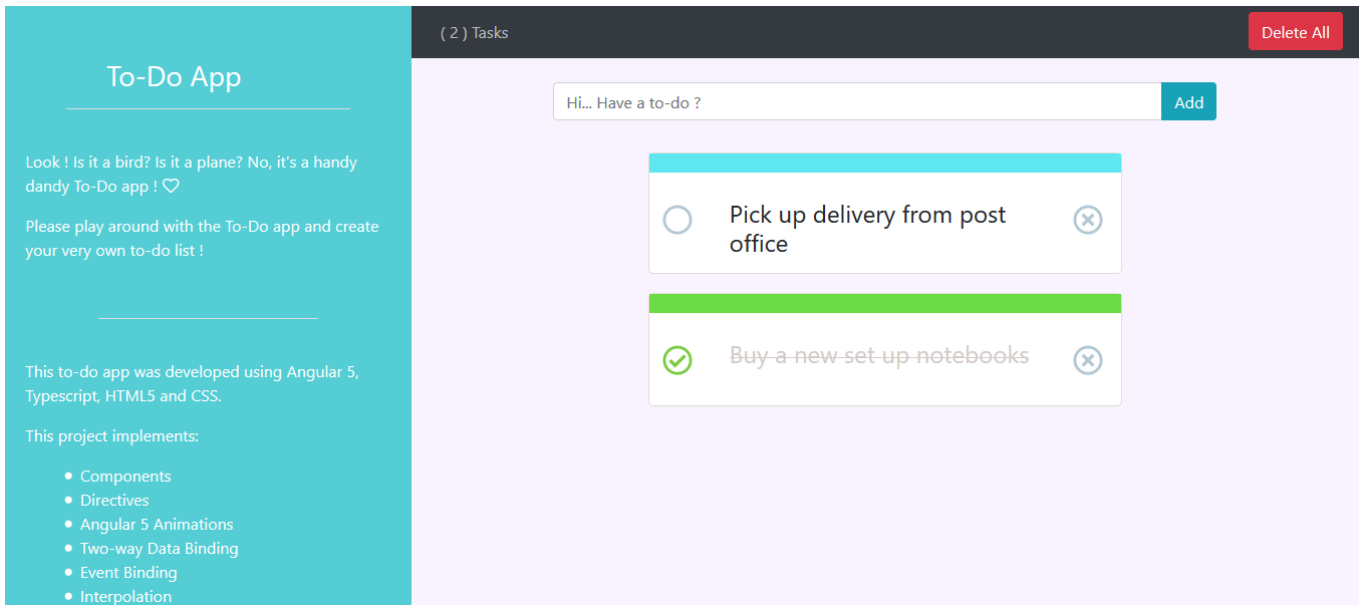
To-Do App

Look ! Is it a bird? Is it a plane? No, it's a handy dandy To-Do app ! ♡

Please play around with the To-Do app and create your very own to-do list !

This to-do app was developed using Angular 5, Typescript, HTML5 and CSS.

This project implements:

- Components
- Directives
- Angular 5 Animations
- Two-way Data Binding
- Event Binding
- Interpolation

( 2 ) Tasks

Delete All

Hi... Have a to-do ?

Add

Pick up delivery from post office

Buy a new set up notebooks